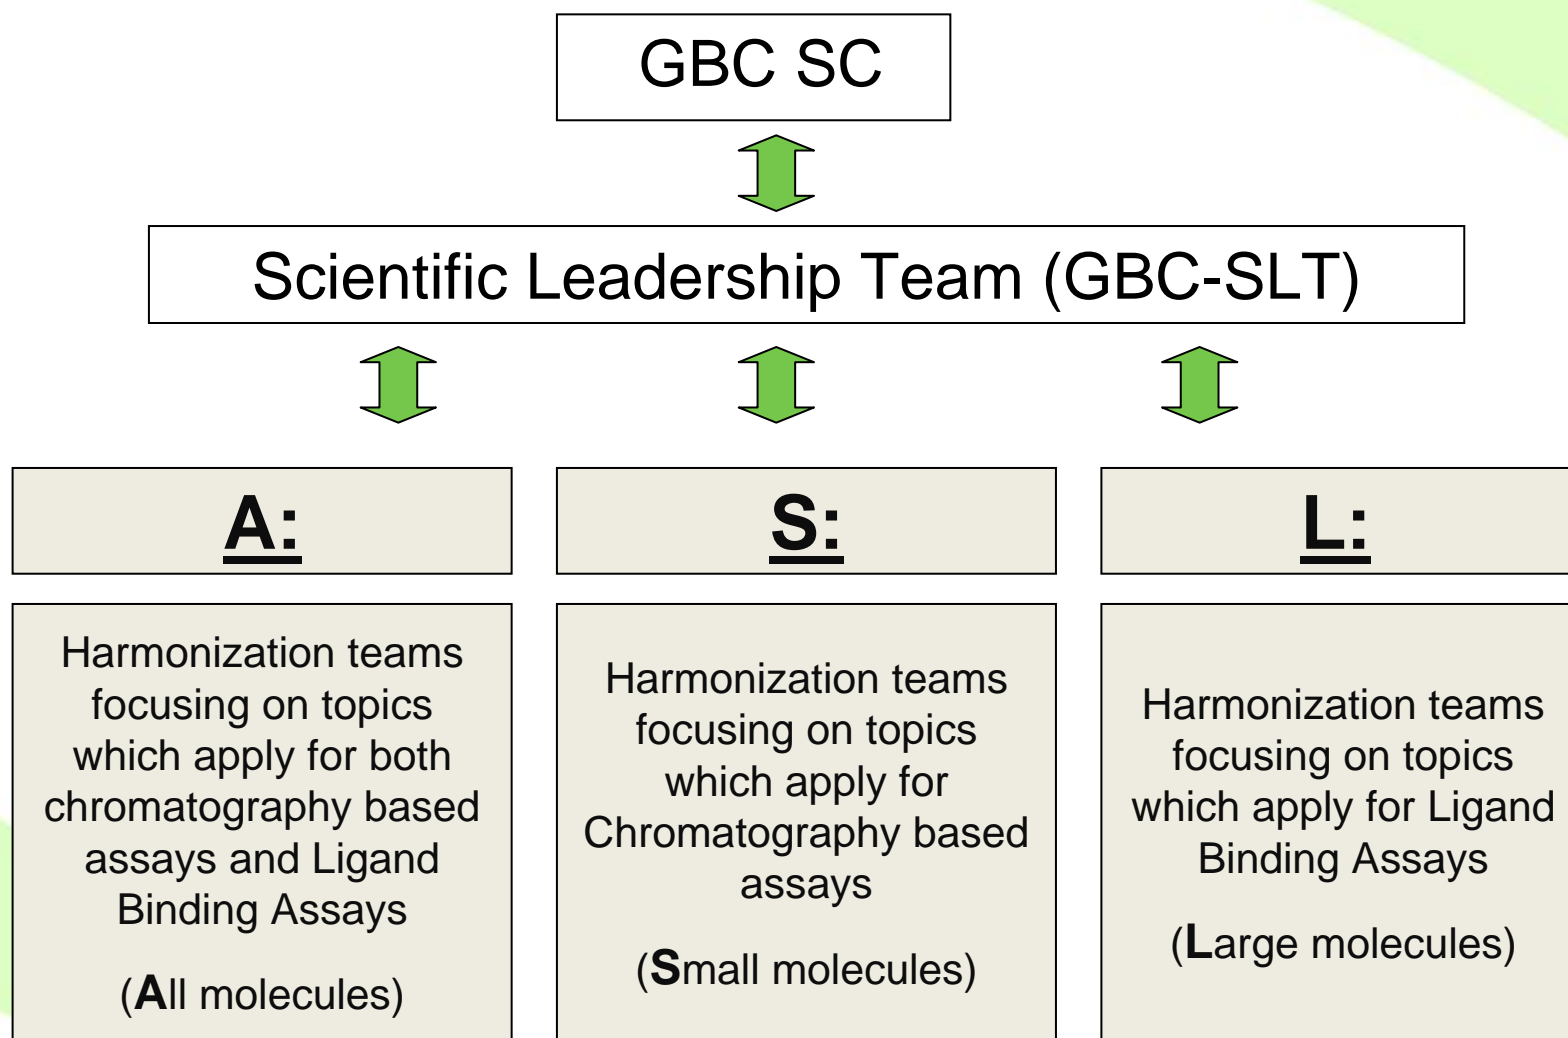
GBC SC

Scientific Leadership Team (GBC-SLT)

A:

Harmonization teams focusing on topics which apply for both chromatography based assays and Ligand Binding Assays

(All molecules)

S:

Harmonization teams focusing on topics which apply for Chromatography based assays

(Small molecules)

L:

Harmonization teams focusing on topics which apply for Ligand Binding Assays

(Large molecules)